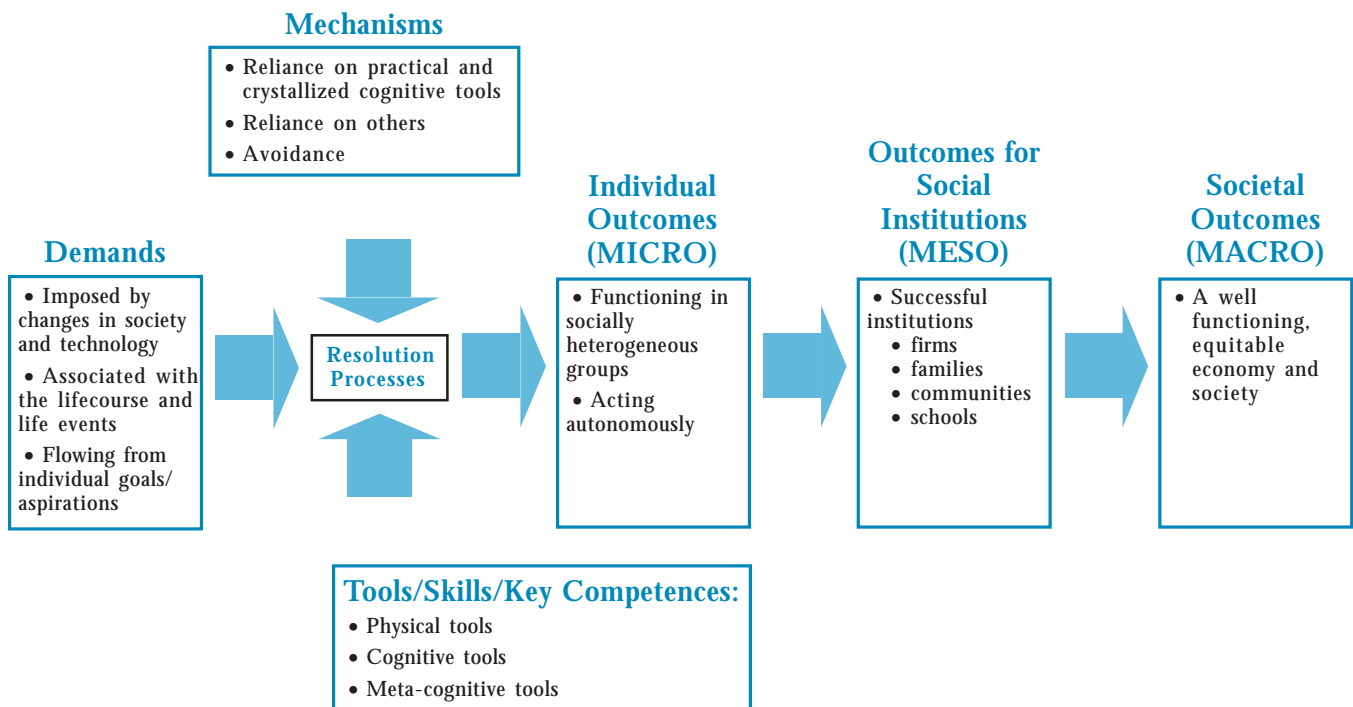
Mechanisms

• Reliance on practical and crystallized cognitive tools
• Reliance on others
• Avoidance

Demands

• Imposed by changes in society and technology
• Associated with the lifecourse and life events
• Flowing from individual goals/ aspirations

Resolution Processes

Individual Outcomes (MICRO)

• Functioning in socially heterogeneous groups
• Acting autonomously

Outcomes for Social Institutions (MESO)

• Successful institutions
• firms
• families
• communities
• schools

Societal Outcomes (MACRO)

• A well functioning, equitable economy and society

Tools/Skills/Key Competences:

• Physical tools
• Cognitive tools
• Meta-cognitive tools